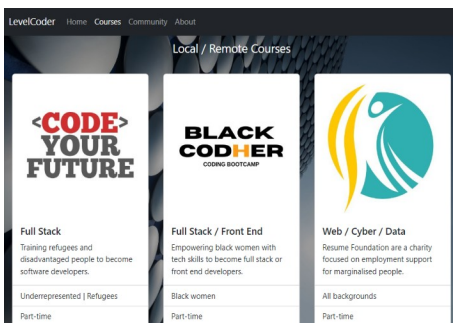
LevelCoder Home Courses Community About

Local / Remote Courses

<CODE> YOUR FUTURE

Full Stack

Training refugees and disadvantaged people to become software developers.

Underrepresented | Refugees

Part-time

BLACK CODHER CODING BOOTCAMP

Full Stack / Front End

Empowering black women with tech skills to become full stack or front end developers.

Black women

Part-time

Web / Cyber / Data

Resume Foundation are a charity focused on employment support for marginalised people.

All backgrounds

Part-time